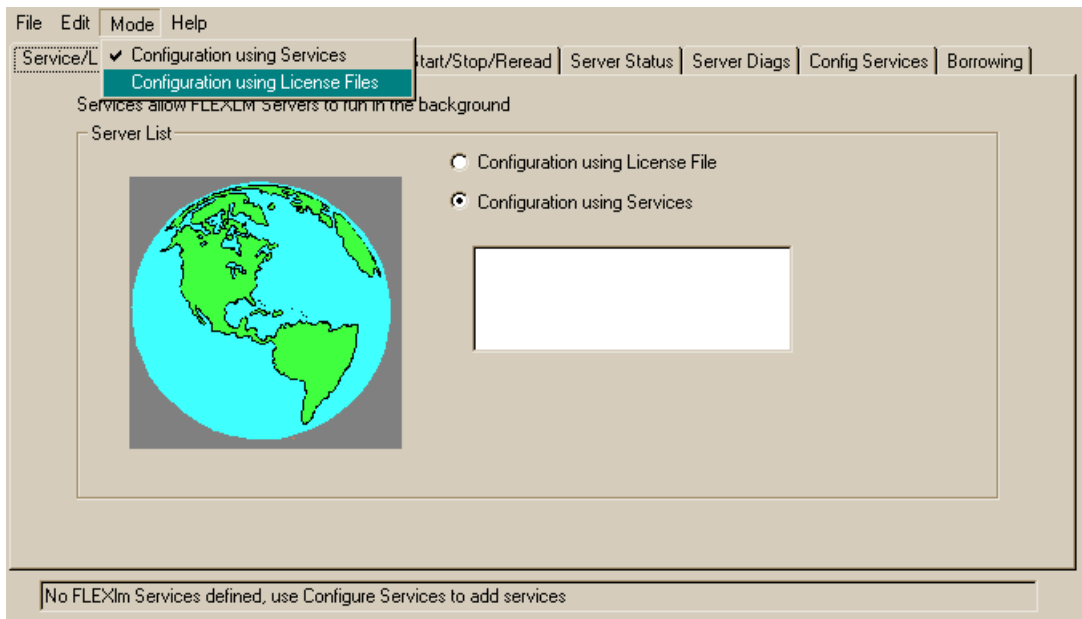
File Edit Mode Help

✔ Configuration using Services
Configuration using License Files

Service/L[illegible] Start/Stop/Reread | Server Status | Server Diags | Config Services | Borrowing

Services allow FLEXLM Servers to run in the background

Server List

Configuration using License File

Configuration using Services

No FLEXlm Services defined, use Configure Services to add services